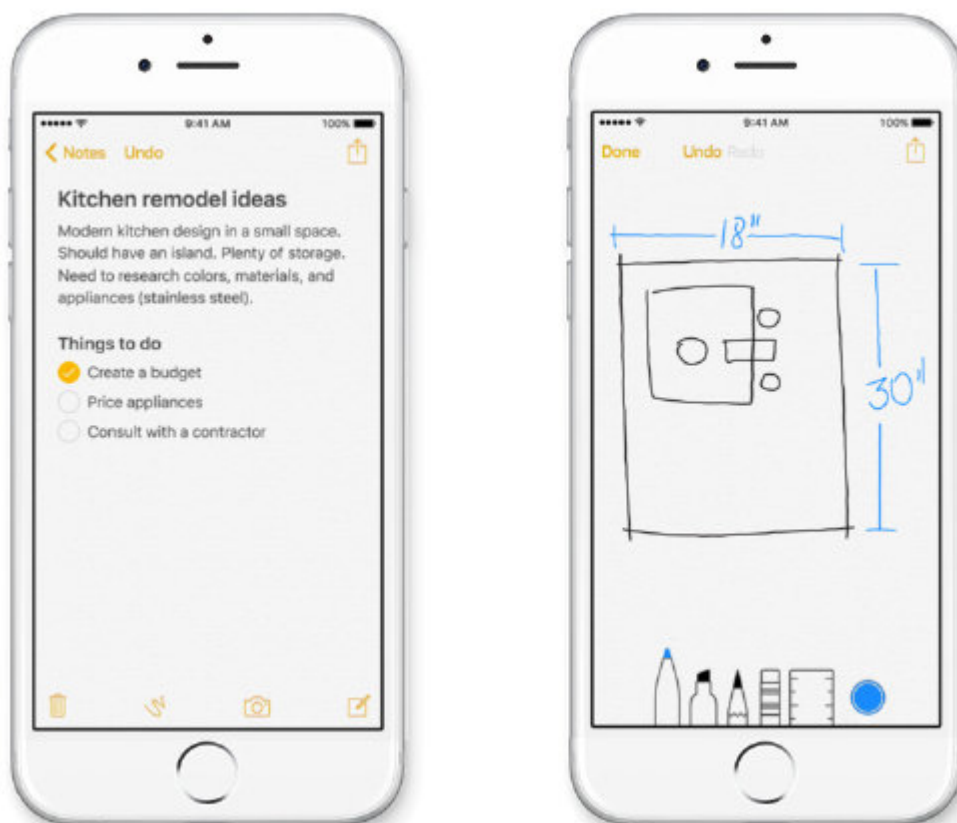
9:41 AM
100%
Notes Undo

Kitchen remodel ideas

Modern kitchen design in a small space. Should have an island. Plenty of storage. Need to research colors, materials, and appliances (stainless steel).

Things to do

Create a budget

Price appliances

Consult with a contractor

9:41 AM
100%
Done Undo Redo

18"

30"